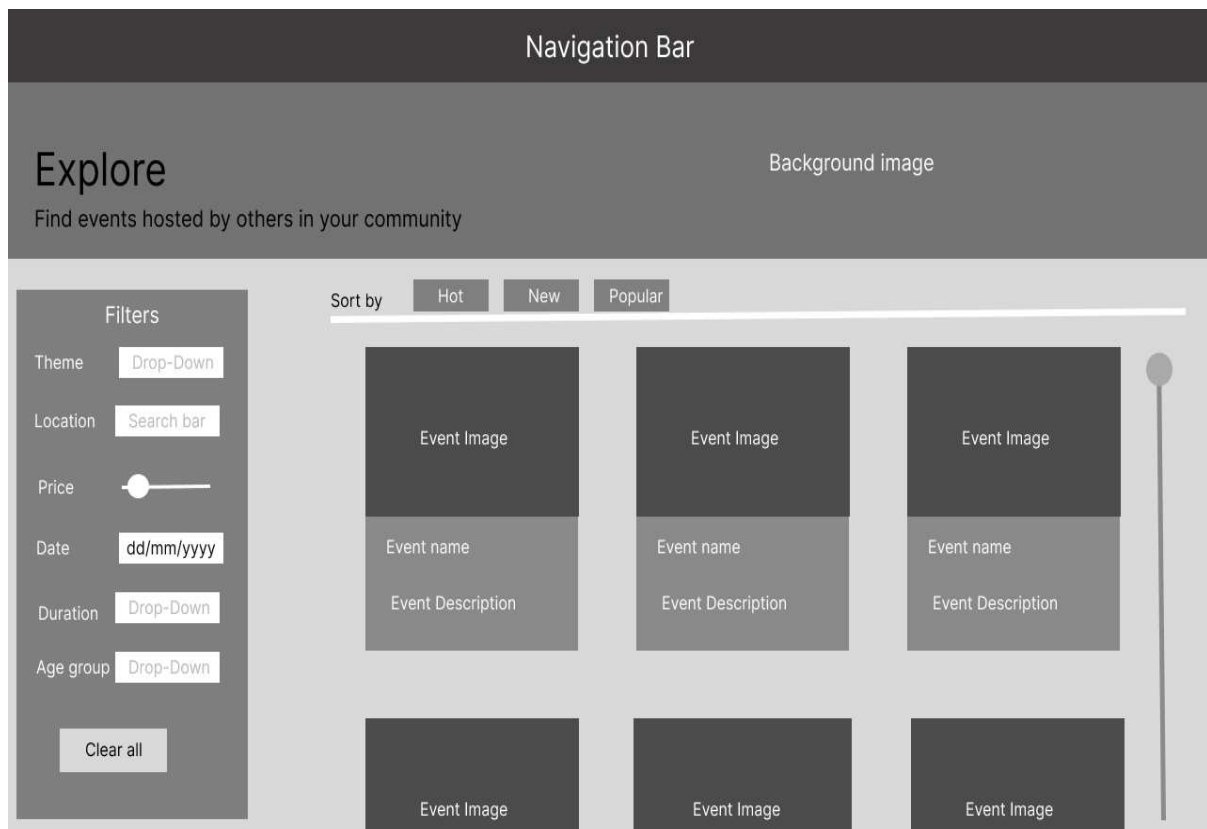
Navigation Bar

Explore

Find events hosted by others in your community

Background image

Filters

Theme Drop-Down

Location Search bar

Price

Date dd/mm/yyyy

Duration Drop-Down

Age group Drop-Down

Clear all

Sort by Hot New Popular

Event Image

Event name

Event Description

Event Image

Event name

Event Description

Event Image

Event name

Event Description

Event Image

Event Image

Event Image